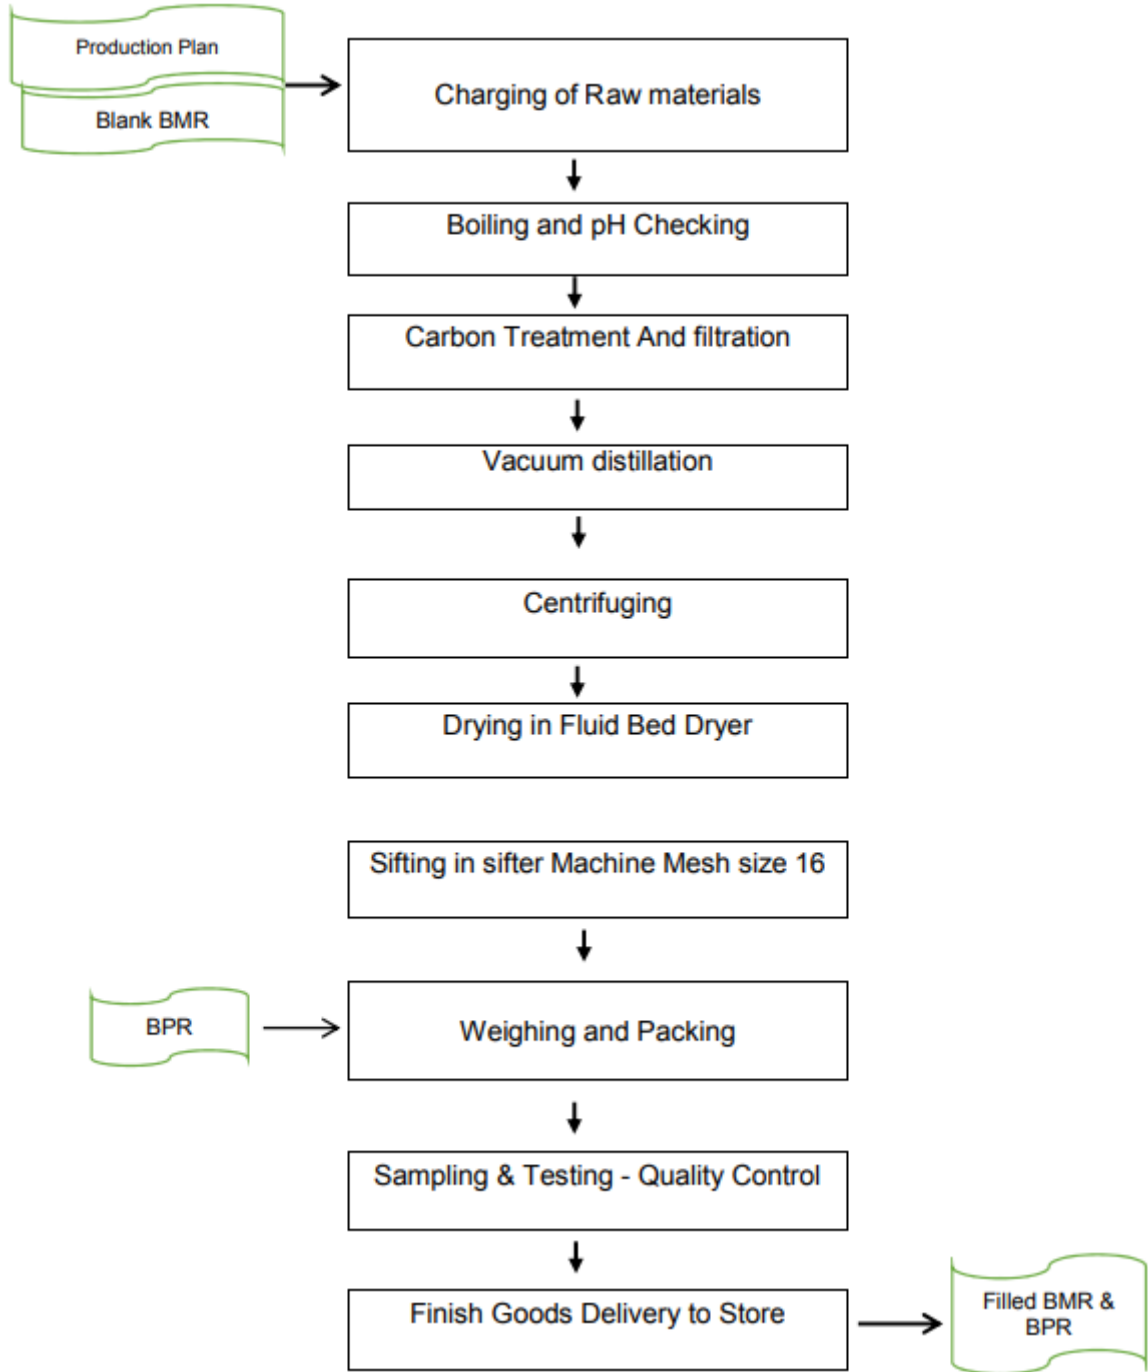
Production Plan

Blank BMR

Charging of Raw materials

Boiling and pH Checking

Carbon Treatment And filtration

Vacuum distillation

Centrifuging

Drying in Fluid Bed Dryer

Sifting in sifter Machine Mesh size 16

BPR

Weighing and Packing

Sampling & Testing - Quality Control

Finish Goods Delivery to Store

Filled BMR & BPR